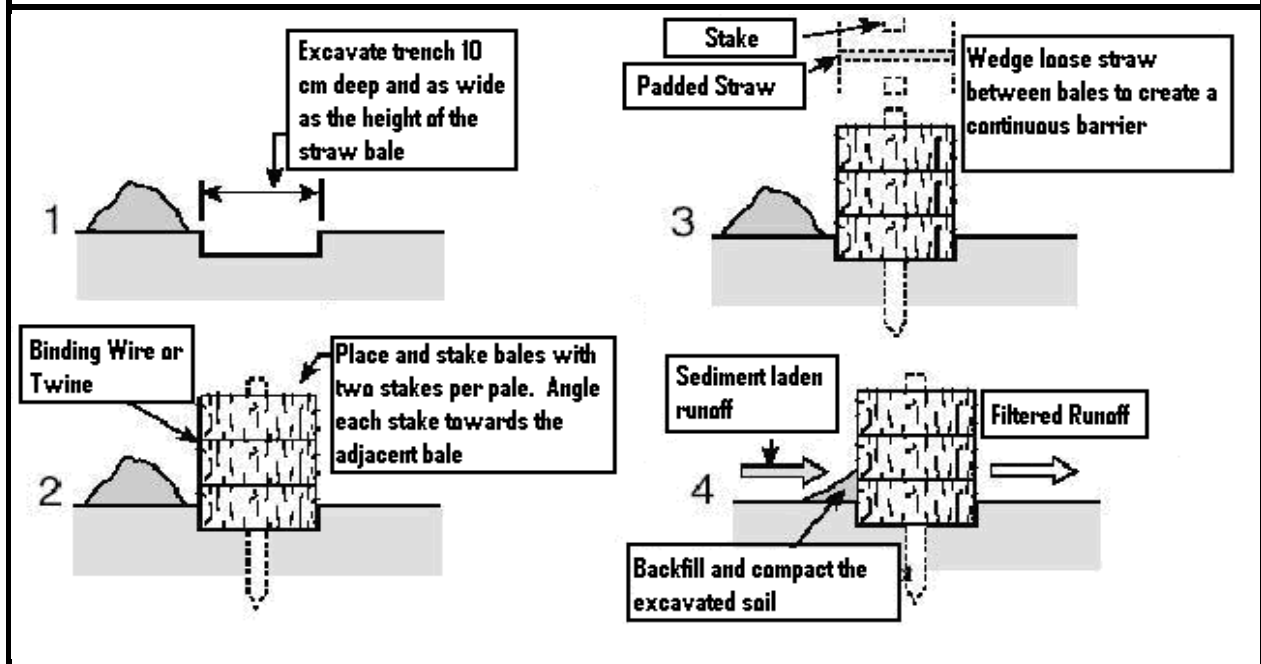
Excavate trench 10 cm deep and as wide as the height of the straw bale

1

Stake

Padded Straw

Wedge loose straw between bales to create a continuous barrier

3

Binding Wire or Twine

Place and stake bales with two stakes per pale. Angle each stake towards the adjacent bale

2

Sediment laden runoff

Filtered Runoff

4

Backfill and compact the excavated soil